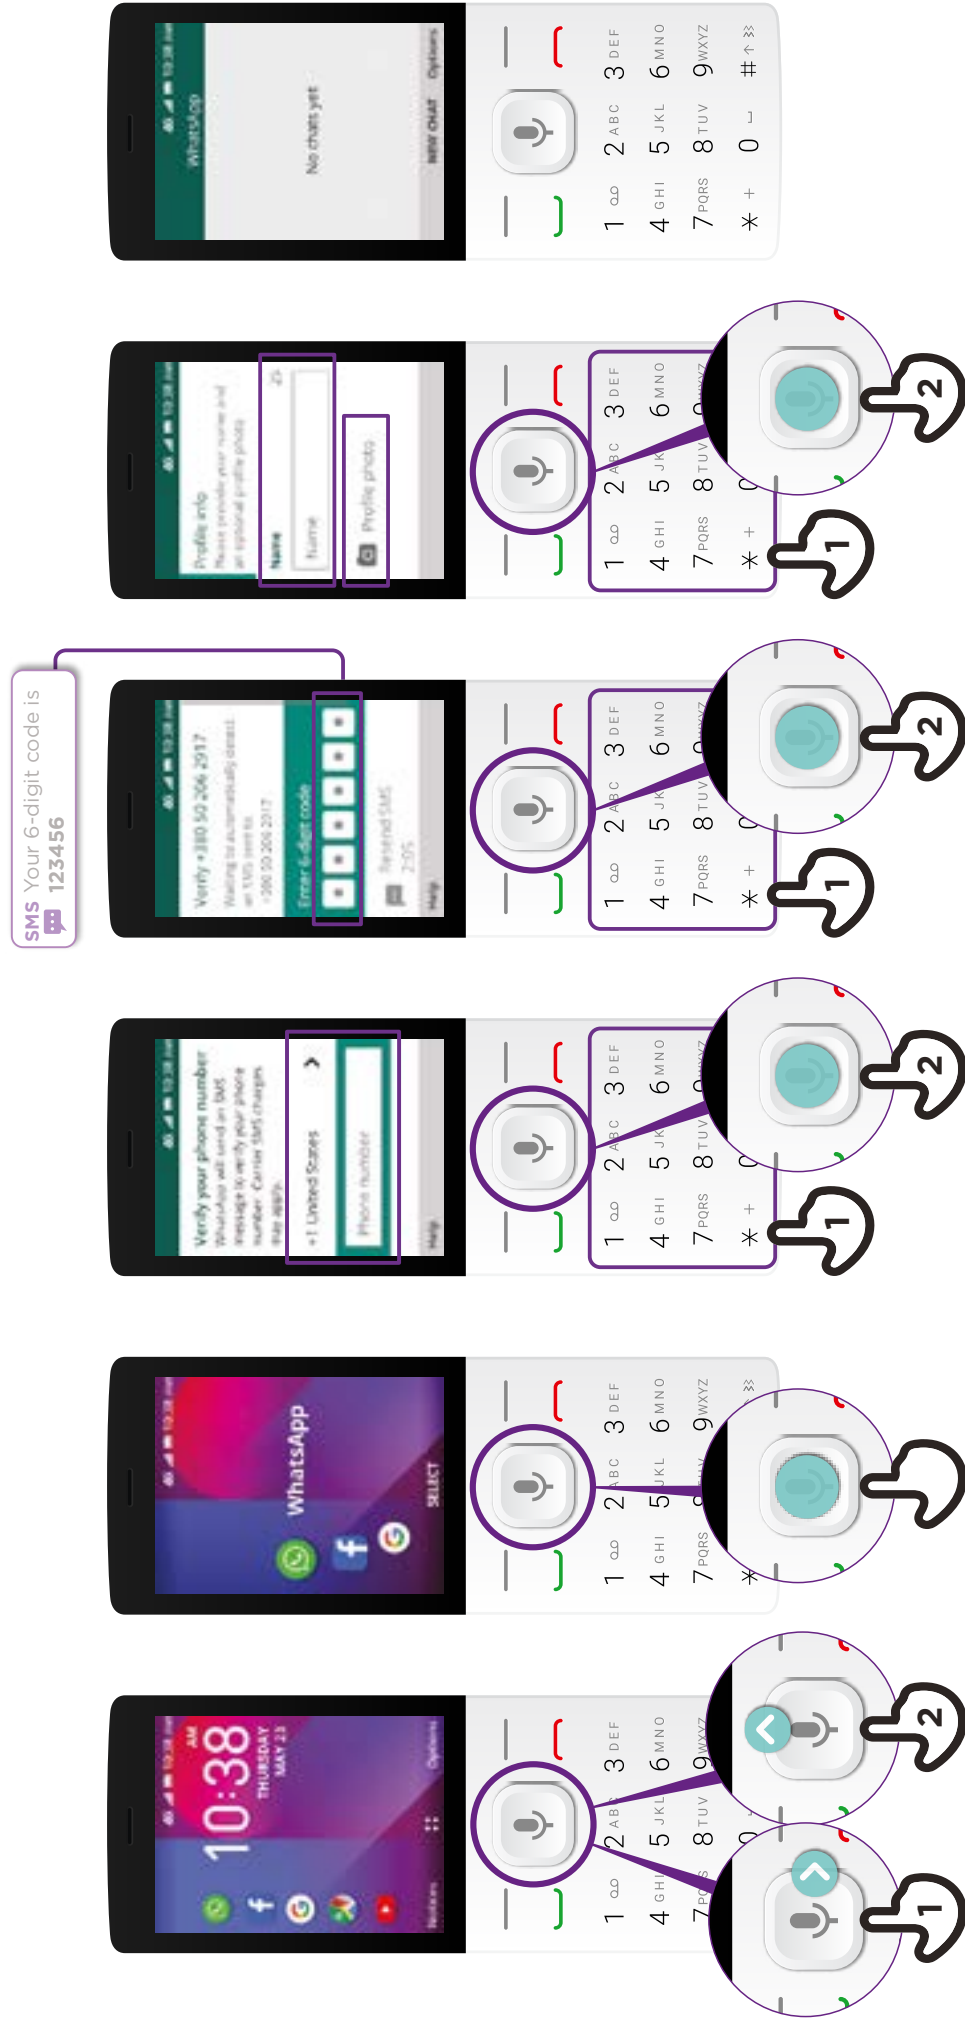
WhatsApp

No chats yet

NEW CHAT Options

1 2 ABC 3 DEF
4 GHI 5 JKL 6 MNO
7 PQRS 8 TUV 9 WXYZ
* + 0 #

Profile info
Please provide your name and an optional profile photo

Name

Name

Profile photo

2

1

SMS Your 6-digit code is 123456

Verify +380 50 206 2917
Waiting to automatically detect an SMS sent to +380 50 206 2917

Enter 6-digit code

Resend SMS

Help

2

1

Verify your phone number
WhatsApp will send an SMS message to verify your phone number. Carrier SMS charges may apply.

+1 United States

Phone number

Help

2

1

WhatsApp

SELECT

10:38 AM
THURSDAY MAY 23

Notices Options

2

1